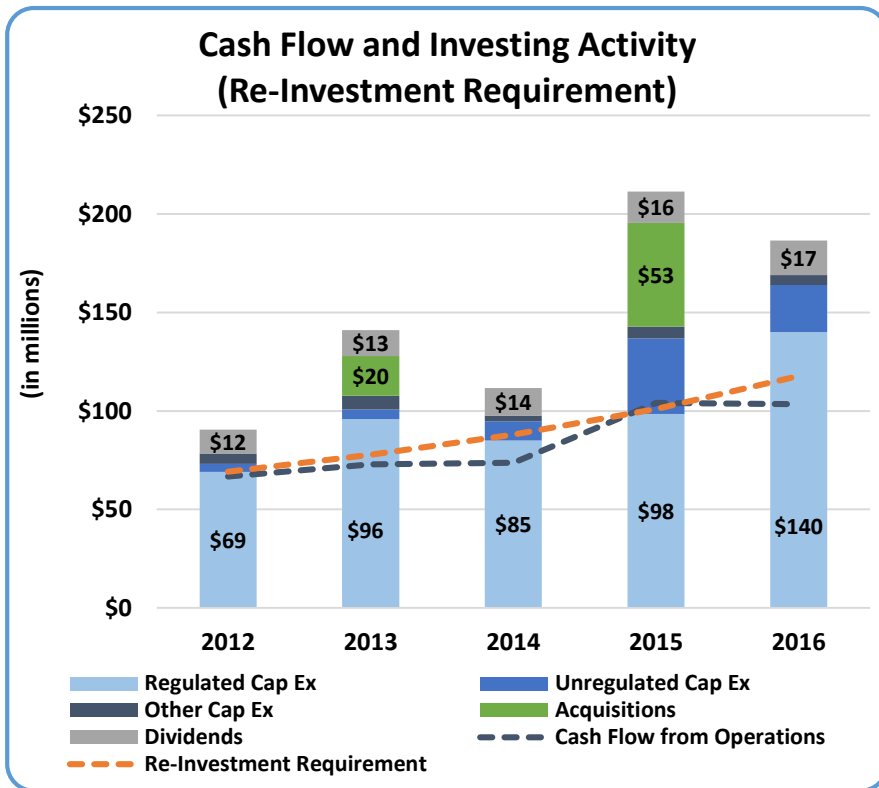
Cash Flow and Investing Activity
(Re-Investment Requirement)

$250
$200
$150
$100
$50
$0

(in millions)

$12
$69
$13
$20
$96
$14
$85
$16
$53
$98
$17
$140

2012
2013
2014
2015
2016

Regulated Cap Ex
Unregulated Cap Ex
Other Cap Ex
Acquisitions
Dividends
Cash Flow from Operations
Re-Investment Requirement